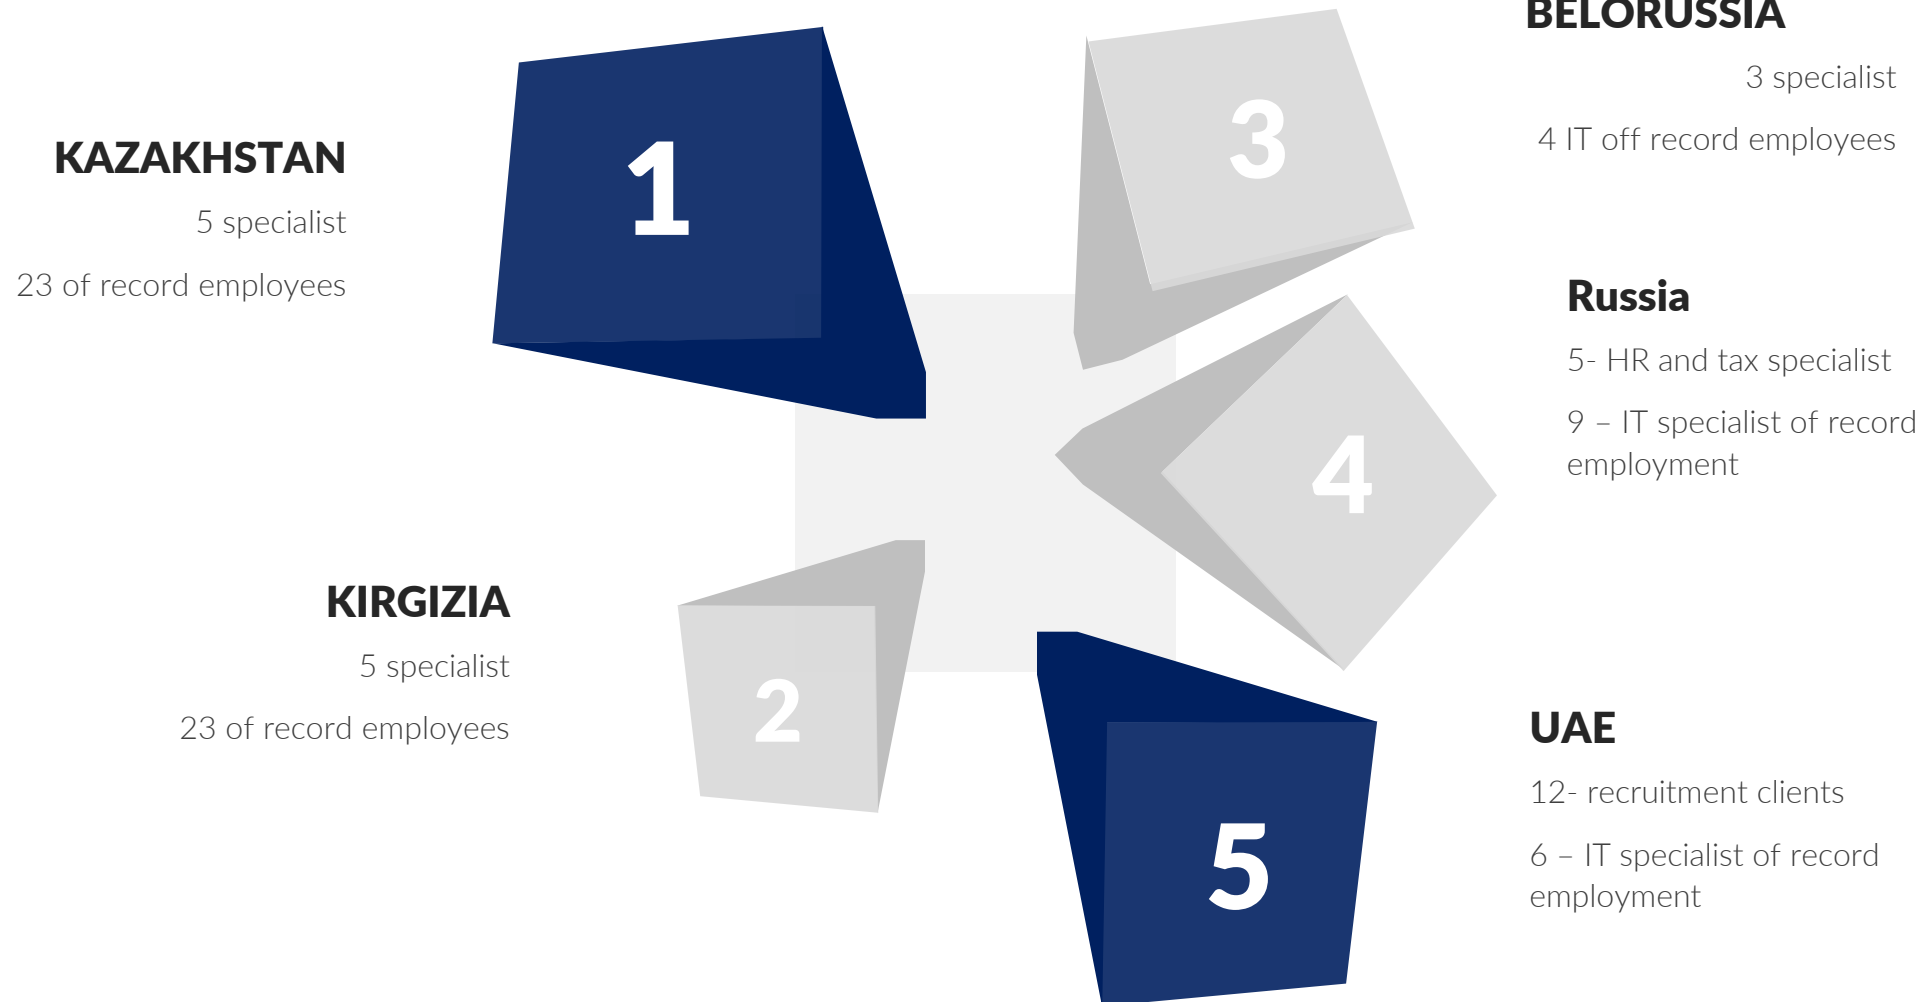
1

KAZAKHSTAN

5 specialist

23 of record employees

2

KIRGIZIA

5 specialist

23 of record employees

3

BELORUSSIA

3 specialist

4 IT off record employees

4

Russia

5- HR and tax specialist

9 – IT specialist of record employment

5

UAE

12- recruitment clients

6 – IT specialist of record employment